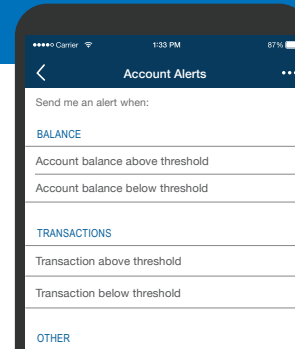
●●●●○ Carrier 1:33 PM 87%

<

Account Alerts

•••

Send me an alert when:

BALANCE

Account balance above threshold

Account balance below threshold

TRANSACTIONS

Transaction above threshold

Transaction below threshold

OTHER